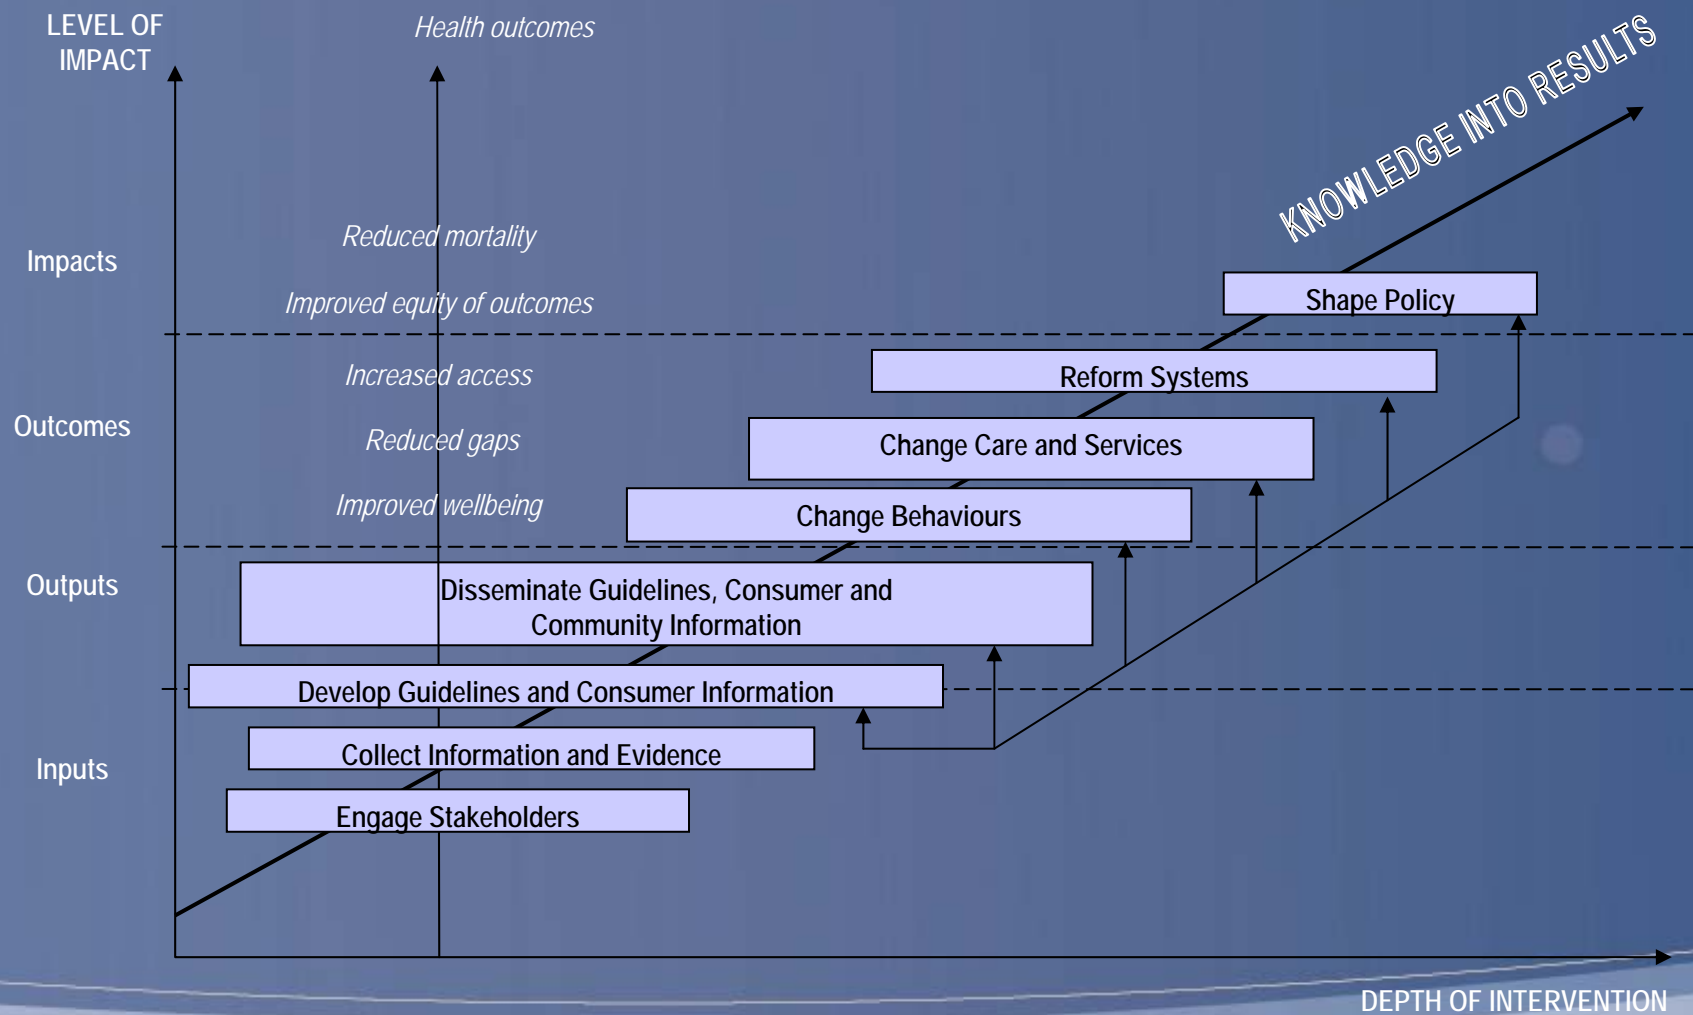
LEVEL OF IMPACT

Health outcomes

KNOWLEDGE INTO RESULTS

Impacts

Reduced mortality

Improved equity of outcomes

Shape Policy

Increased access

Reform Systems

Outcomes

Reduced gaps

Change Care and Services

Improved wellbeing

Change Behaviours

Outputs

Disseminate Guidelines, Consumer and Community Information

Develop Guidelines and Consumer Information

Inputs

Collect Information and Evidence

Engage Stakeholders

DEPTH OF INTERVENTION